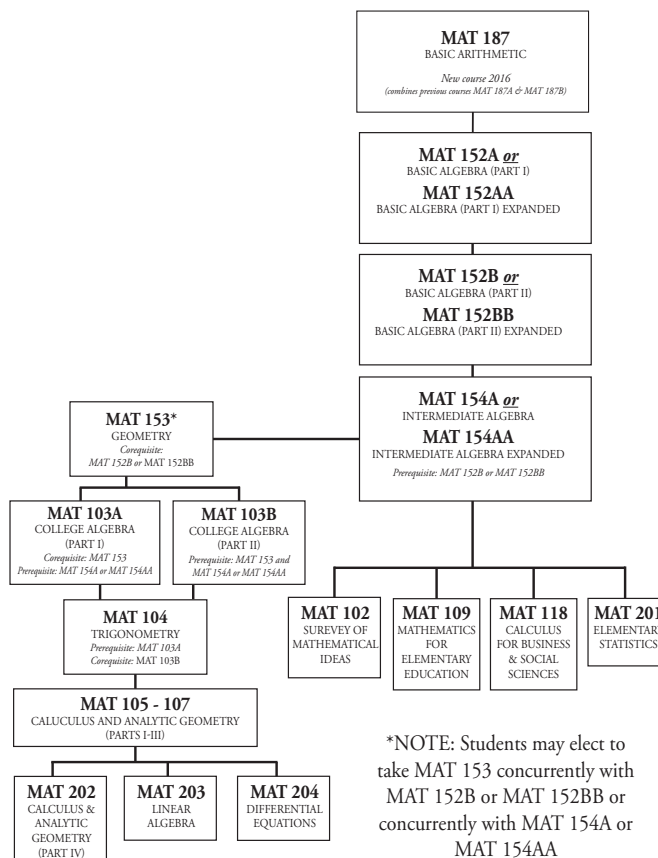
MAT 187
BASIC ARITHMETIC
New course 2016
(combines previous courses MAT 187A & MAT 187B)

MAT 152A or
BASIC ALGEBRA (PART I)
MAT 152AA
BASIC ALGEBRA (PART I) EXPANDED

MAT 152B or
BASIC ALGEBRA (PART II)
MAT 152BB
BASIC ALGEBRA (PART II) EXPANDED

MAT 154A or
INTERMEDIATE ALGEBRA
MAT 154AA
INTERMEDIATE ALGEBRA EXPANDED
Prerequisite: MAT 152B or MAT 152BB

MAT 153*
GEOMETRY
Corequisite:
MAT 152B or MAT 152BB

MAT 103A
COLLEGE ALGEBRA
(PART I)
Corequisite: MAT 153
Prerequisite: MAT 154A or MAT 154AA

MAT 103B
COLLEGE ALGEBRA
(PART II)
Prerequisite: MAT 153 and MAT 154A or MAT 154AA

MAT 104
TRIGONOMETRY
Prerequisite: MAT 103A
Corequisite: MAT 103B

MAT 105 - 107
CALUCULUS AND ANALYTIC GEOMETRY
(PARTS I-III)

MAT 202
CALCULUS & ANALYTIC GEOMETRY
(PART IV)

MAT 203
LINEAR ALGEBRA

MAT 204
DIFFERENTIAL EQUATIONS

MAT 102
SUREVEY OF MATHEMATICAL IDEAS

MAT 109
MATHEMATICS FOR ELEMENTARY EDUCATION

MAT 118
CALCULUS FOR BUSINESS & SOCIAL SCIENCES

MAT 20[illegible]
ELEMENTAR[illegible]
STATISTICS

*NOTE: Students may elect to take MAT 153 concurrently with MAT 152B or MAT 152BB or concurrently with MAT 154A or MAT 154AA